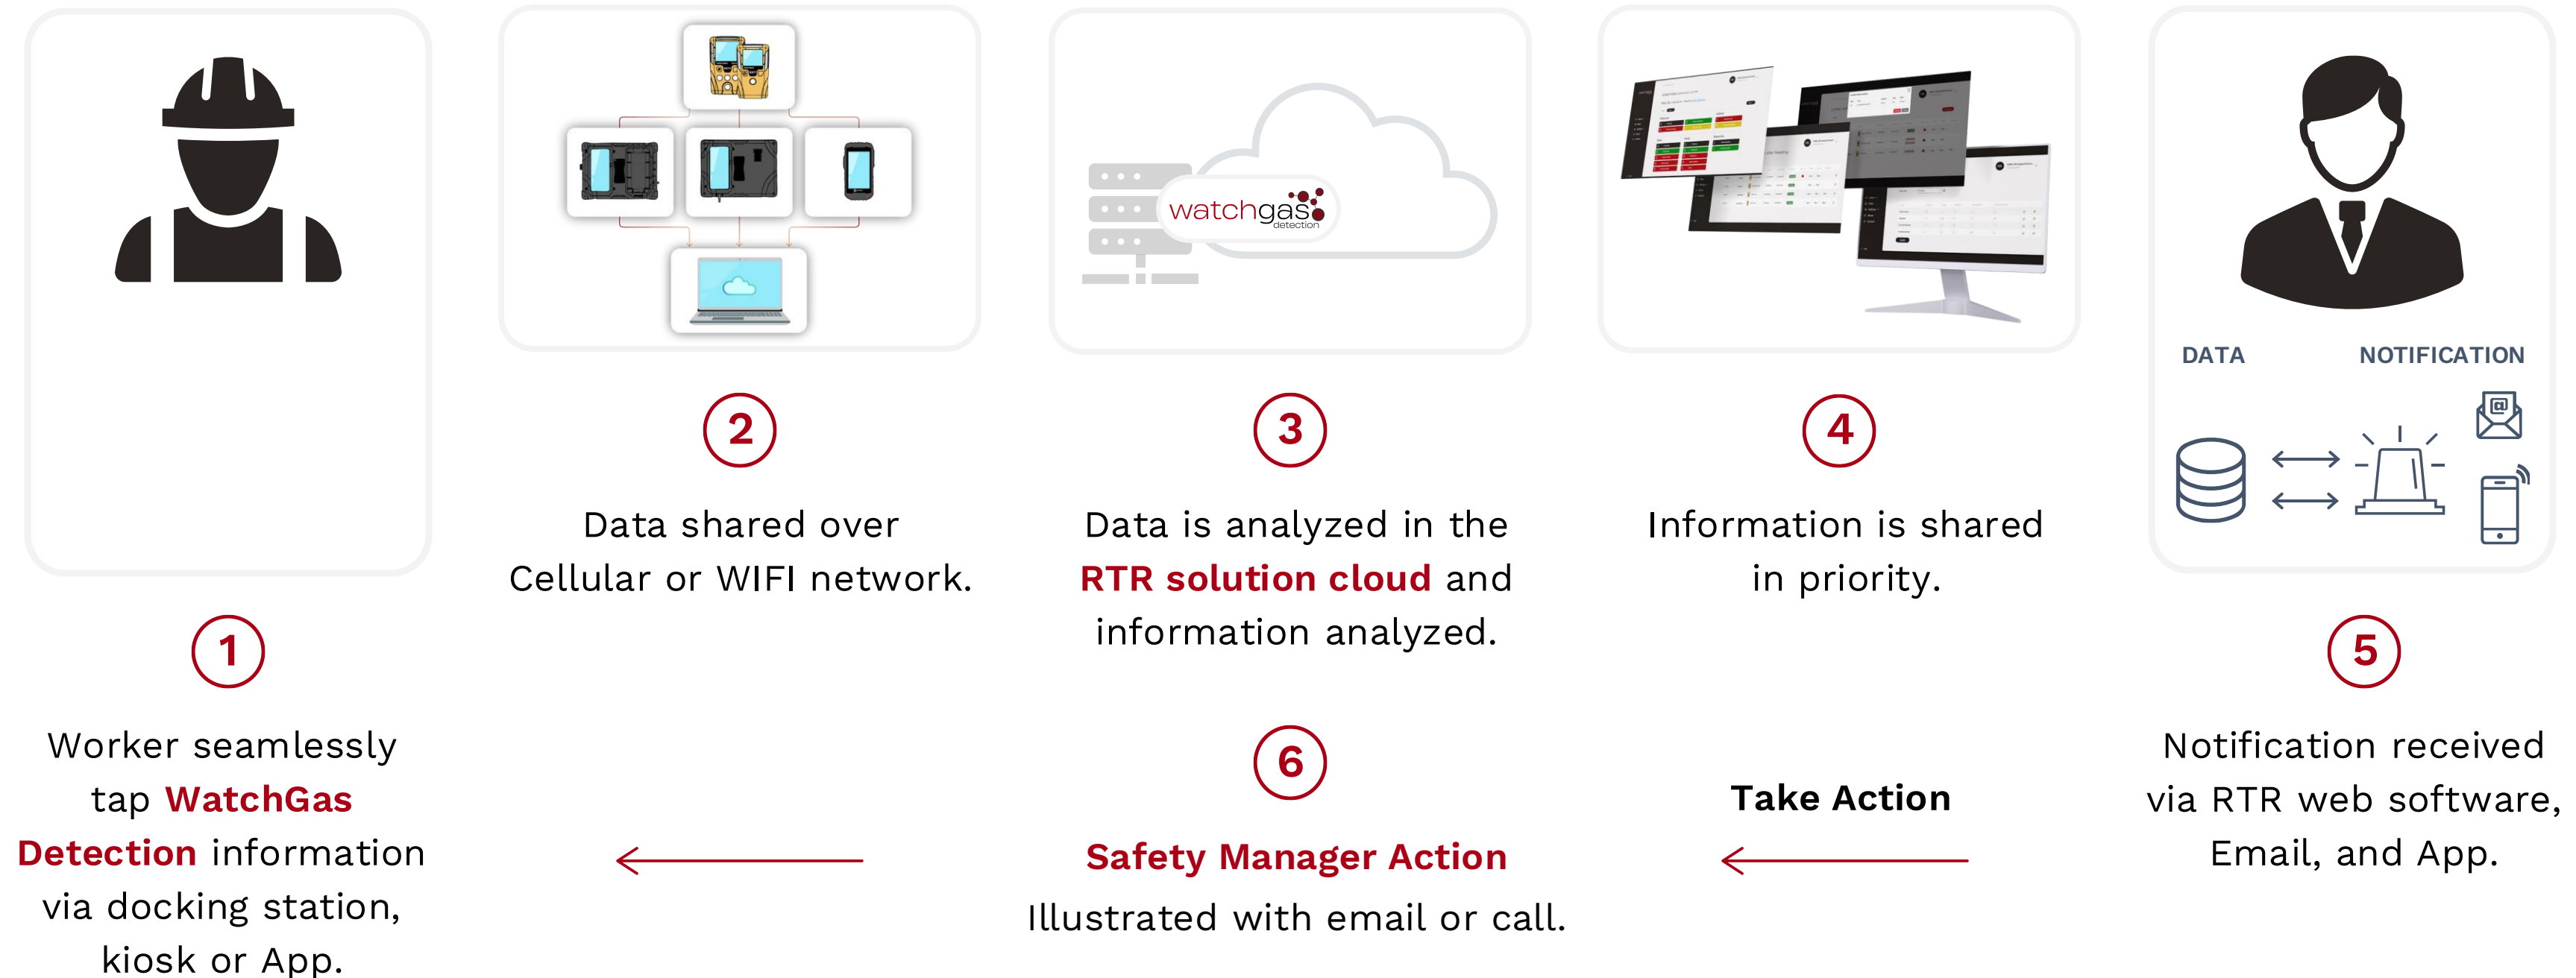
watchgas detection

DATA NOTIFICATION

2

Data shared over Cellular or WIFI network.

3

Data is analyzed in the **RTR solution cloud** and information analyzed.

4

Information is shared in priority.

1

Worker seamlessly tap **WatchGas Detection** information via docking station, kiosk or App.

6

**Safety Manager Action**

Illustrated with email or call.

**Take Action**

5

Notification received via RTR web software, Email, and App.